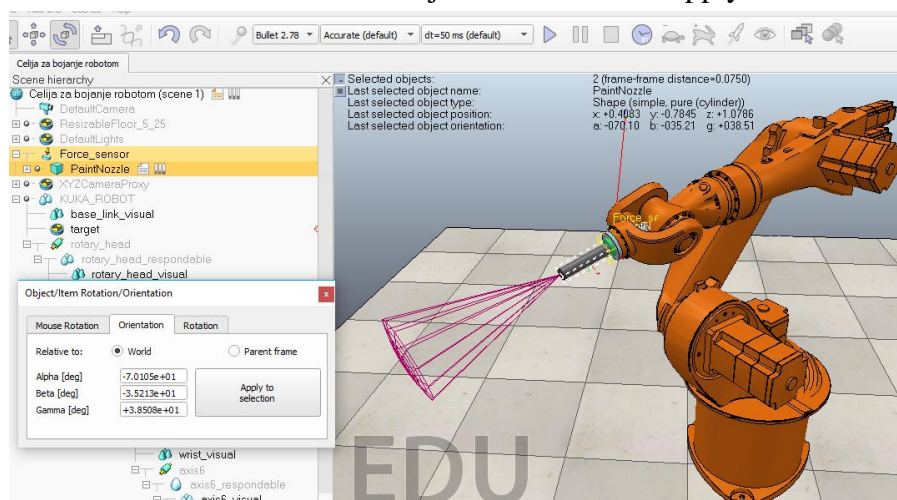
Bullet 2.78 | Accurate (default) | dt=50 ms (default)

Celija za bojanje robotom

Scene hierarchy

Celija za bojanje robotom (scene 1)
DefaultCamera
ResizableFloor_5_25
DefaultLights
Force_sensor
PaintNozzle
XYZCameraProxy
KUKA_ROBOT
base_link_visual
target
rotary_head
rotary_head_respondable
rotary_head_visual

Selected objects: 2 (frame-frame distance=0.0750)
Last selected object name: PaintNozzle
Last selected object type: Shape (simple, pure (cylinder))
Last selected object position: x: +0.4083 y: -0.7845 z: +1.0786
Last selected object orientation: a: -070.10 b: -035.21 g: +038.51

Object/Item Rotation/Orientation

Mouse Rotation | Orientation | Rotation

Relative to: World | Parent frame

| | |
|---|---|
| Alpha [deg] | -7.0105e+01 |
| Beta [deg] | -3.5213e+01 |
| Gamma [deg] | +3.8508e+01 |

Apply to selection

wrist_visual
axis6
axis6_respondable
axis6_visual

Force_se

EDU